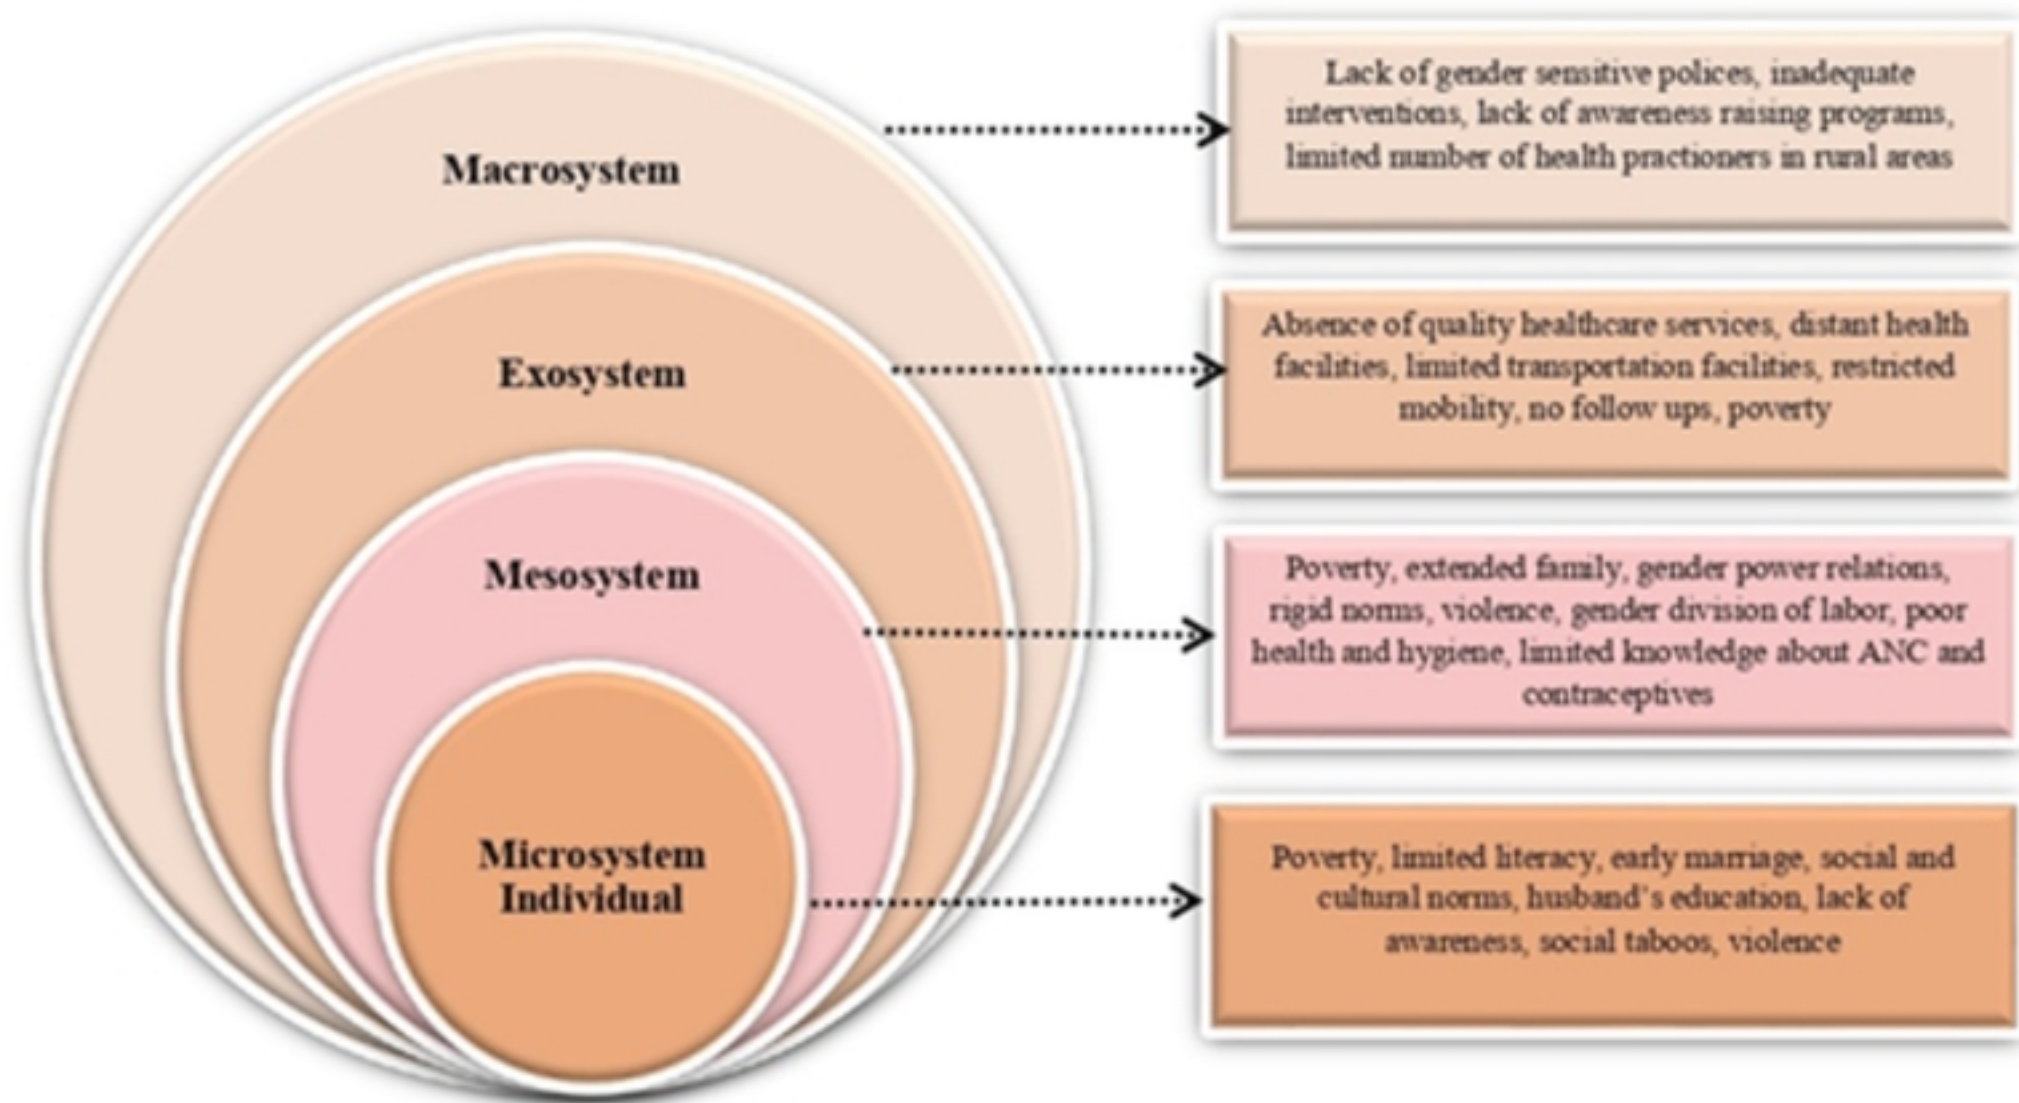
Macrosystem

Lack of gender sensitive polices, inadequate interventions, lack of awareness raising programs, limited number of health practioners in rural areas

Exosystem

Absence of quality healthcare services, distant health facilities, limited transportation facilities, restricted mobility, no follow ups, poverty

Mesosystem

Poverty, extended family, gender power relations, rigid norms, violence, gender division of labor, poor health and hygiene, limited knowledge about ANC and contraceptives

Microsystem Individual

Poverty, limited literacy, early marriage, social and cultural norms, husband's education, lack of awareness, social taboos, violence